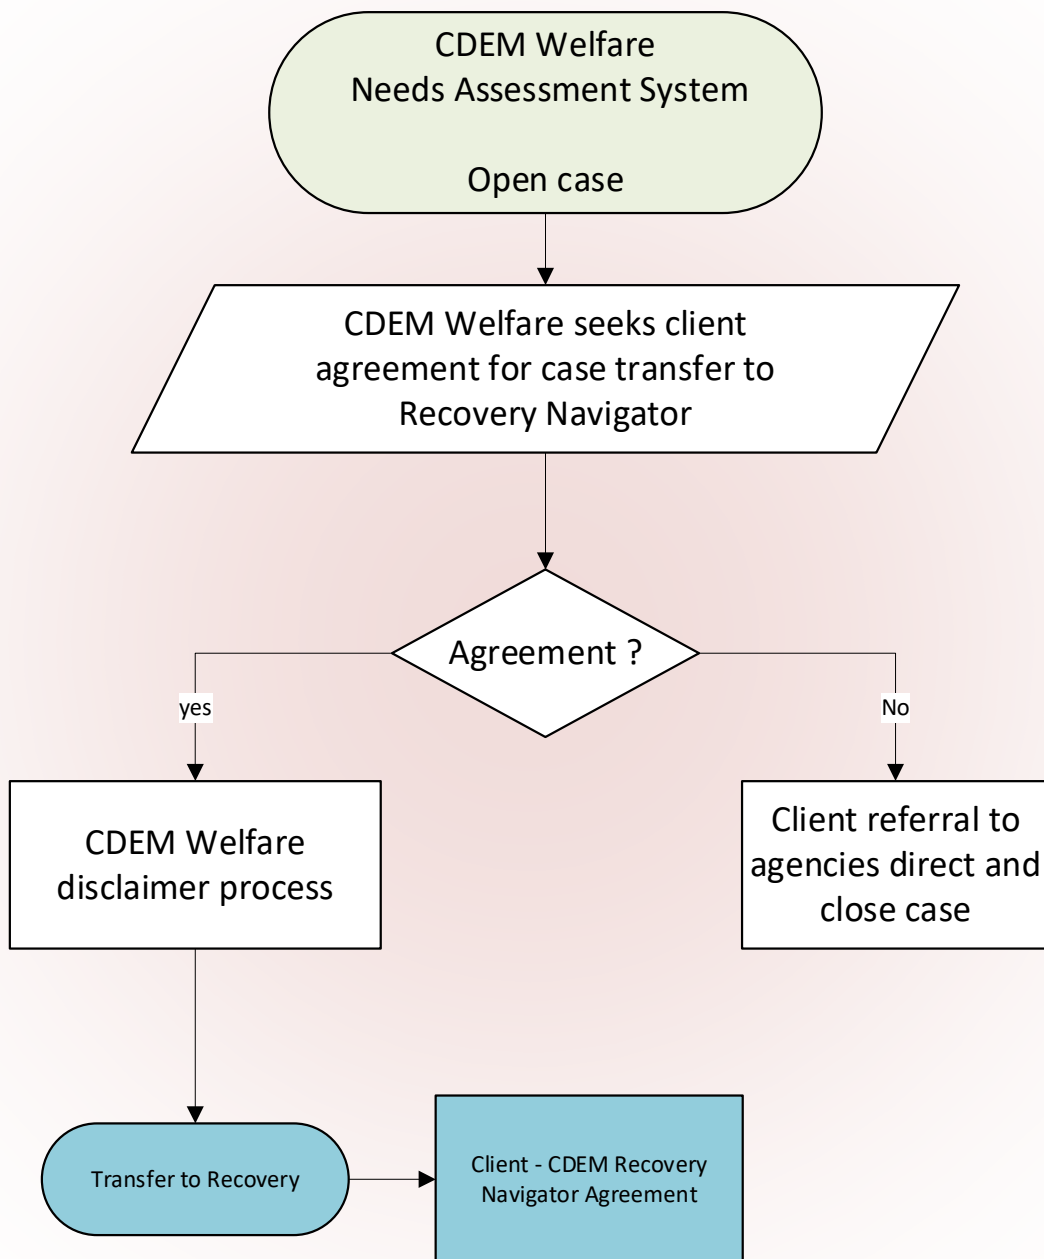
CDEM Welfare
Needs Assessment System

Open case

CDEM Welfare seeks client agreement for case transfer to Recovery Navigator

Agreement ?

yes

No

CDEM Welfare disclaimer process

Client referral to agencies direct and close case

Transfer to Recovery

Client - CDEM Recovery Navigator Agreement